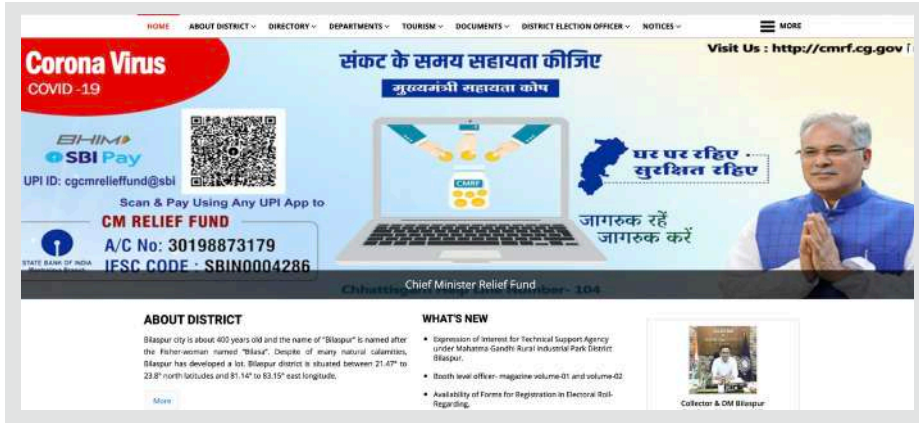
HOME ABOUT DISTRICT DIRECTORY DEPARTMENTS TOURISM DOCUMENTS DISTRICT ELECTION OFFICER NOTICES MORE

Corona Virus
COVID-19

संकट के समय सहायता कीजिए
मुख्यमंत्री सहायता कोष

Visit Us : http://cmrf.cg.gov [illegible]

BHIM
SBI Pay
UPI ID: cgcmrelieffund@sbi

Scan & Pay Using Any UPI App to
CM RELIEF FUND
A/C No: 30198873179
IFSC CODE : SBIN0004286

STATE BANK OF INDIA

CMRF

घर पर रहिए
सुरक्षित रहिए

जागरुक रहें
जागरुक करें

Chief Minister Relief Fund

Chhattisgarh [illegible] Number- 104

ABOUT DISTRICT

Bilaspur city is about 400 years old and the name of "Bilaspur" is named after the Fisher-woman named "Bilasa". Despite of many natural calamities, Bilaspur has developed a lot. Bilaspur district is situated between 21.47° to 23.8° north latitudes and 81.14° to 83.15° east longitude.

More

WHAT'S NEW

Expression of Interest for Technical Support Agency under Mahatma Gandhi Rural Industrial Park District Bilaspur.

Booth level officer- magazine-volume-01 and volume-02

Availability of Forms for Registration in Electoral Roll-Regarding.

Collector & DM Bilaspur